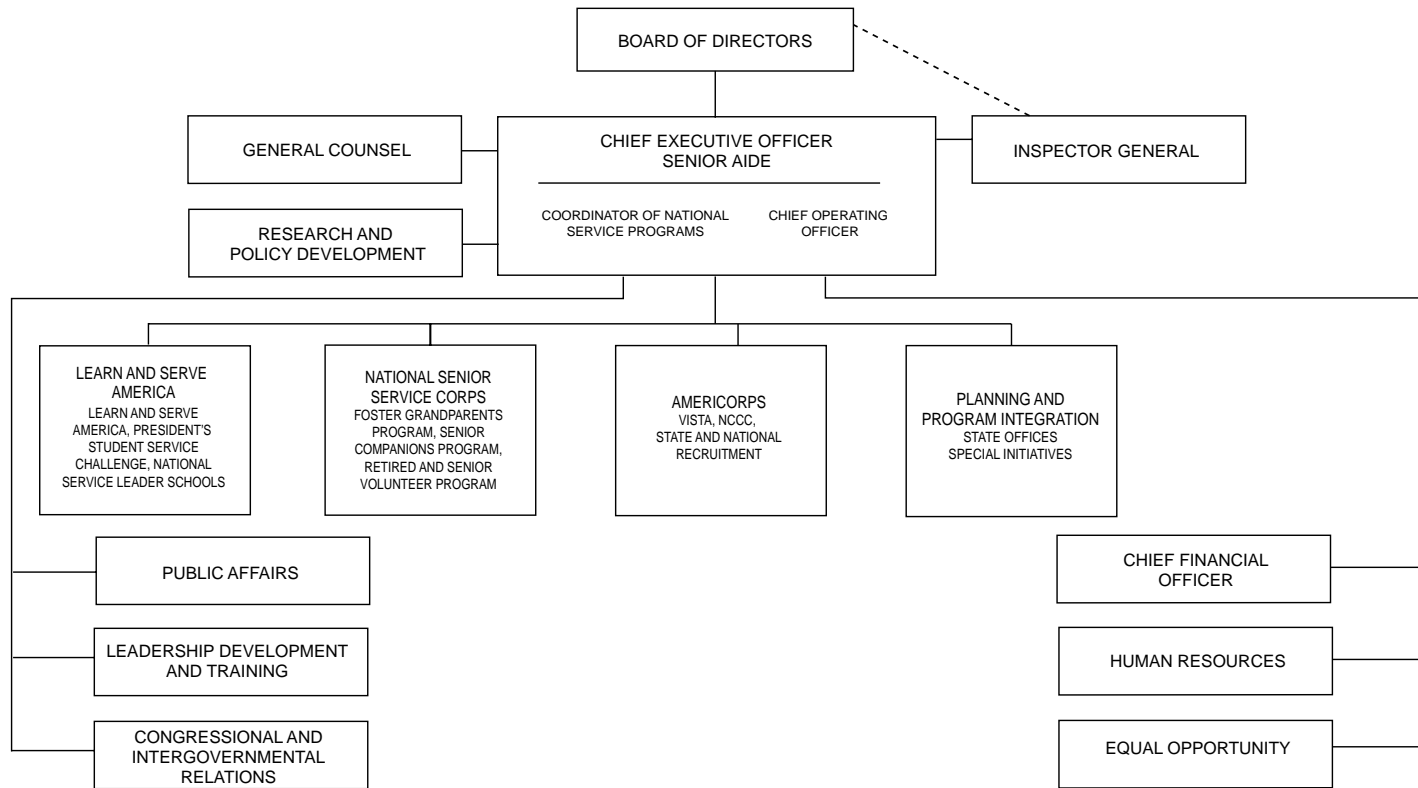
BOARD OF DIRECTORS

GENERAL COUNSEL

CHIEF EXECUTIVE OFFICER
SENIOR AIDE

COORDINATOR OF NATIONAL SERVICE PROGRAMS

CHIEF OPERATING OFFICER

INSPECTOR GENERAL

RESEARCH AND POLICY DEVELOPMENT

LEARN AND SERVE AMERICA
LEARN AND SERVE AMERICA, PRESIDENT'S STUDENT SERVICE CHALLENGE, NATIONAL SERVICE LEADER SCHOOLS

NATIONAL SENIOR SERVICE CORPS
FOSTER GRANDPARENTS PROGRAM, SENIOR COMPANIONS PROGRAM, RETIRED AND SENIOR VOLUNTEER PROGRAM

AMERICORPS
VISTA, NCCC, STATE AND NATIONAL RECRUITMENT

PLANNING AND PROGRAM INTEGRATION
STATE OFFICES
SPECIAL INITIATIVES

PUBLIC AFFAIRS

LEADERSHIP DEVELOPMENT AND TRAINING

CONGRESSIONAL AND INTERGOVERNMENTAL RELATIONS

CHIEF FINANCIAL OFFICER

HUMAN RESOURCES

EQUAL OPPORTUNITY